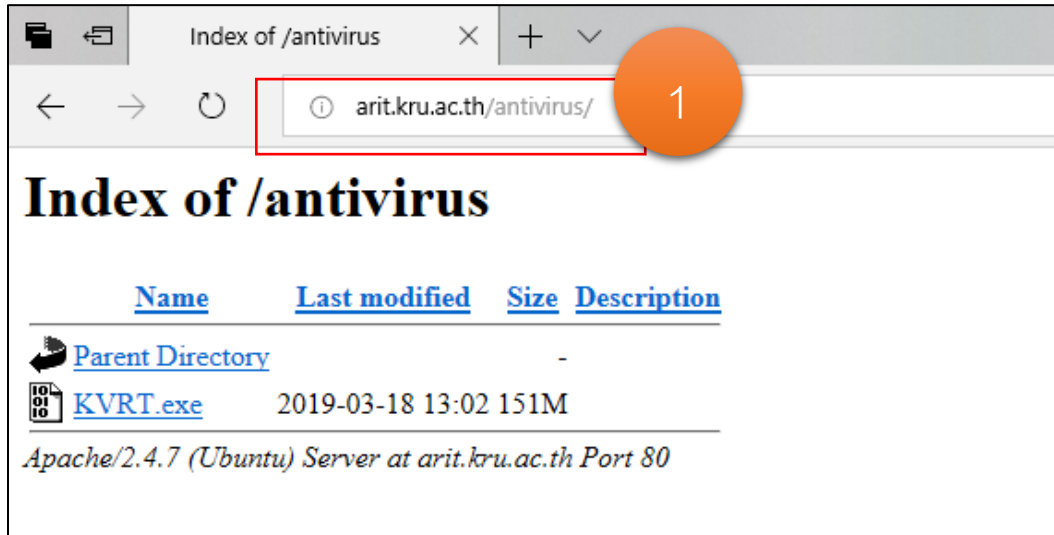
Index of /antivirus

arit.kru.ac.th/antivirus/

1

Index of /antivirus

| Name | Last modified | Size | Description |
|---|---|---|---|
| Parent Directory | | - | |
| KVRT.exe | 2019-03-18 13:02 | 151M | |

Apache/2.4.7 (Ubuntu) Server at arit.kru.ac.th Port 80